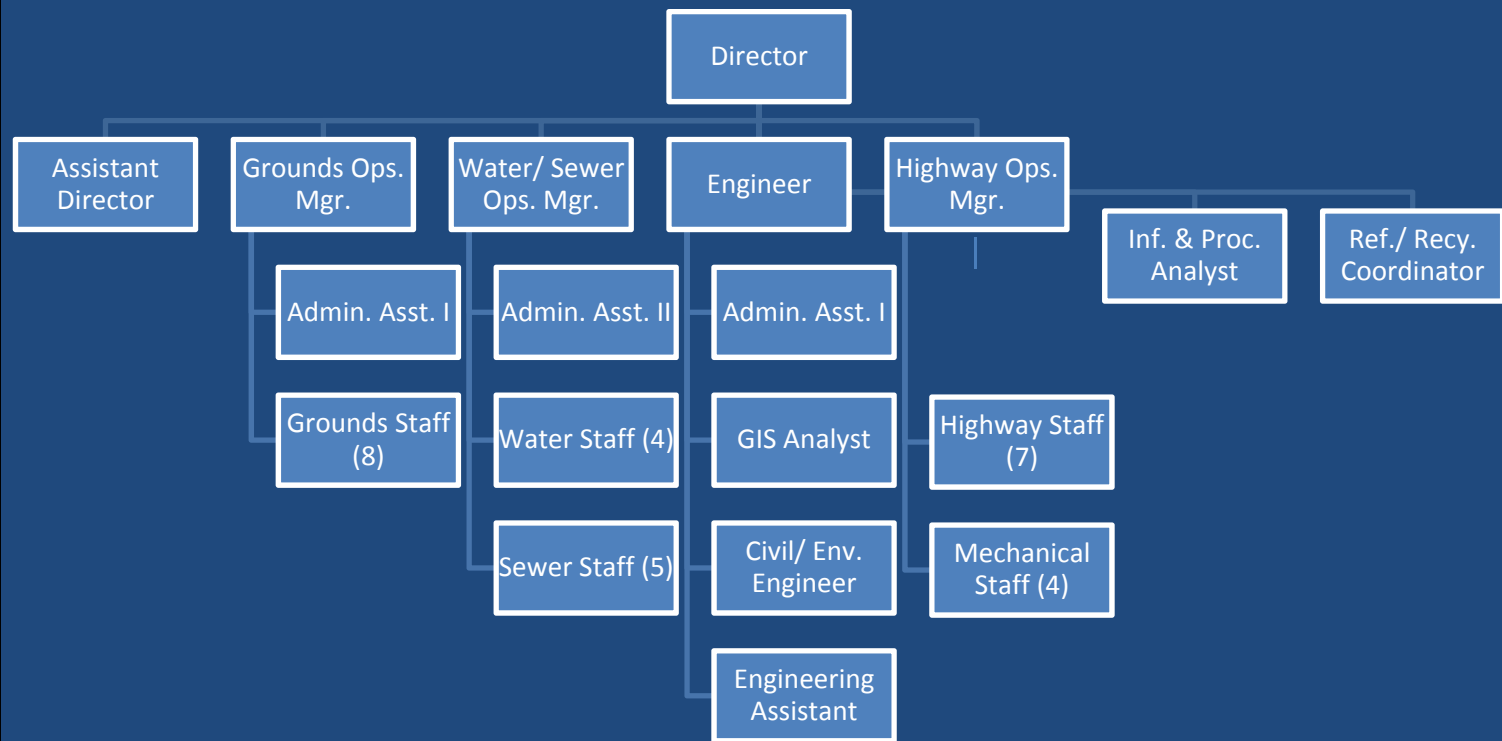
Director

Assistant Director

Grounds Ops. Mgr.

Water/ Sewer Ops. Mgr.

Engineer

Highway Ops. Mgr.

Inf. & Proc. Analyst

Ref./ Recy. Coordinator

Admin. Asst. I

Grounds Staff (8)

Admin. Asst. II

Water Staff (4)

Sewer Staff (5)

Admin. Asst. I

GIS Analyst

Civil/ Env. Engineer

Engineering Assistant

Highway Staff (7)

Mechanical Staff (4)